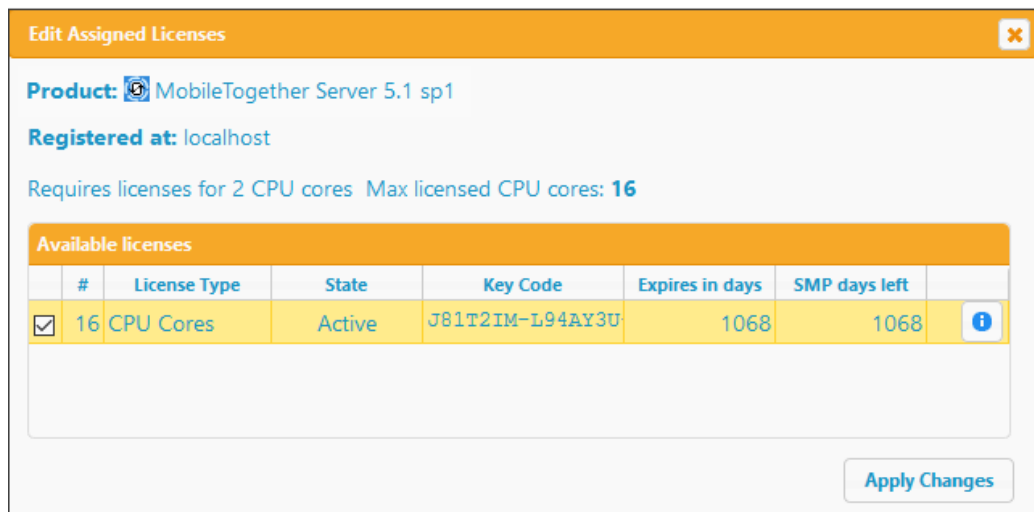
Edit Assigned Licenses

Product: MobileTogether Server 5.1 sp1

Registered at: localhost

Requires licenses for 2 CPU cores Max licensed CPU cores: 16

Available licenses

|  | # | License Type | State | Key Code | Expires in days | SMP days left |  |
|---|---|---|---|---|---|---|---|
| ☑ | 16 | CPU Cores | Active | J81T2IM-L94AY3U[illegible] | 1068 | 1068 |  |

Apply Changes